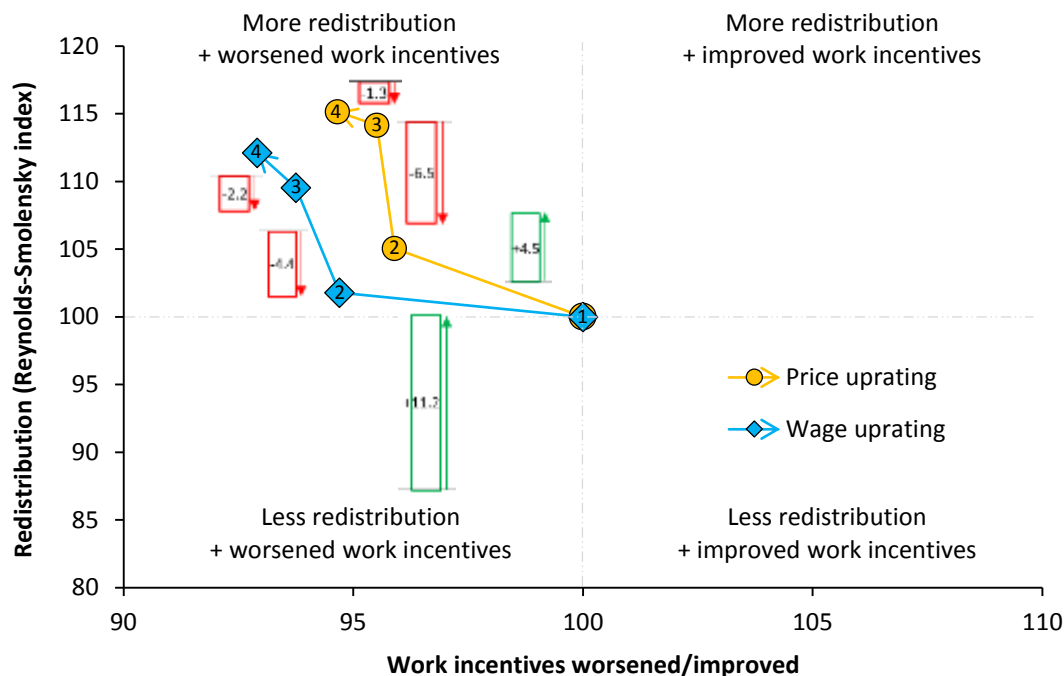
More redistribution
+ worsened work incentives

More redistribution
+ improved work incentives

Less redistribution
+ worsened work incentives

Less redistribution
+ improved work incentives

Redistribution (Reynolds-Smolensky index)

120
115
110
105
100
95
90
85
80

90
95
100
105
110

Work incentives worsened/improved

-1.3
-6.5
+4.5
-2.2
-4.4
+11.2

1
2
3
4
2
3
4

Price uprating
Wage uprating